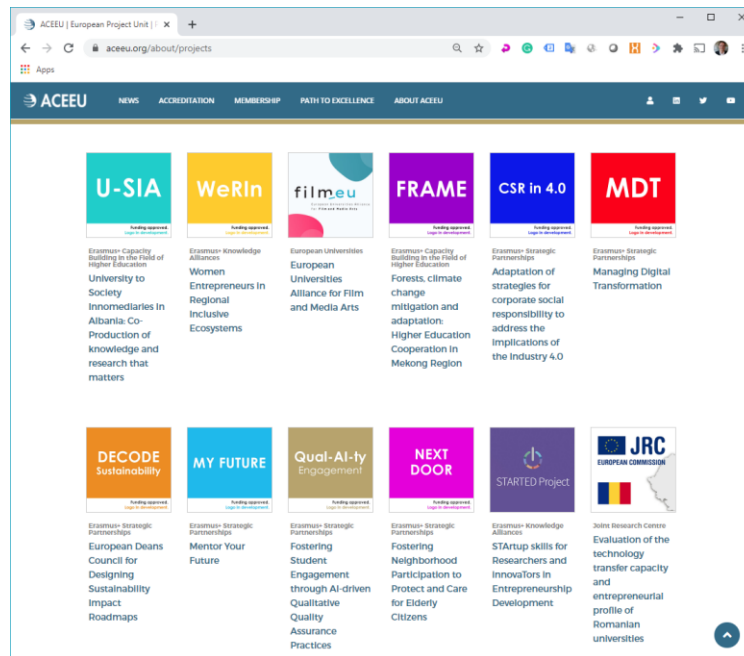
ACEEU | European Project Unit | ×

aceeu.org/about/projects

Apps

ACEEU NEWS ACCREDITATION MEMBERSHIP PATH TO EXCELLENCE ABOUT ACEEU

U-SIA
Funding approved. Logo in development.
Erasmus+ Capacity Building in the Field of Higher Education
University to Society Innomediaries in Albania: Co-Production of knowledge and research that matters

WeRIn
Funding approved. Logo in development.
Erasmus+ Knowledge Alliances
Women Entrepreneurs in Regional Inclusive Ecosystems

film.eu
European Universities
European Universities Alliance for Film and Media Arts

FRAME
Funding approved. Logo in development.
Erasmus+ Capacity Building in the Field of Higher Education
Forests, climate change mitigation and adaptation: Higher Education Cooperation in Mekong Region

CSR in 4.0
Funding approved. Logo in development.
Erasmus+ Strategic Partnerships
Adaptation of strategies for corporate social responsibility to address the implications of the Industry 4.0

MDT
Funding approved. Logo in development.
Erasmus+ Strategic Partnerships
Managing Digital Transformation

DECODE Sustainability
Funding approved. Logo in development.
Erasmus+ Strategic Partnerships
European Deans Council for Designing Sustainability Impact Roadmaps

MY FUTURE
Funding approved. Logo in development.
Erasmus+ Strategic Partnerships
Mentor Your Future

Qual-AI-ty Engagement
Funding approved. Logo in development.
Erasmus+ Strategic Partnerships
Fostering Student Engagement through AI-driven Qualitative Quality Assurance Practices

NEXT DOOR
Funding approved. Logo in development.
Erasmus+ Strategic Partnerships
Fostering Neighborhood Participation to Protect and Care for Elderly Citizens

STARTED Project
Erasmus+ Knowledge Alliances
STArtup skills for Researchers and innovaTors in Entrepreneurship Development

JRC EUROPEAN COMMISSION
Joint Research Centre
Evaluation of the technology transfer capacity and entrepreneurial profile of Romanian universities